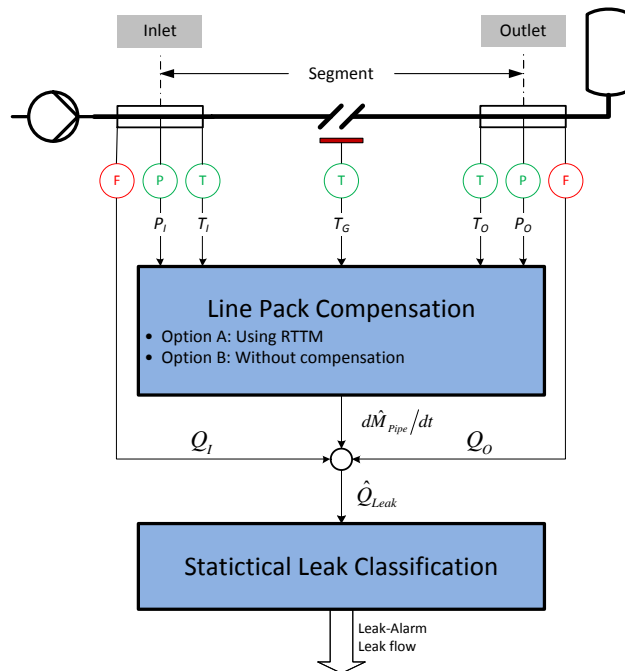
Inlet

Outlet

Segment

F

P

T

T

T

P

F

$P_I$

$T_I$

$T_G$

$T_O$

$P_O$

Line Pack Compensation

• Option A: Using RTTM
• Option B: Without compensation

$d\hat{M}_{Pipe}/dt$

$Q_I$

$Q_O$

$\hat{Q}_{Leak}$

Statictical Leak Classification

Leak-Alarm
Leak flow